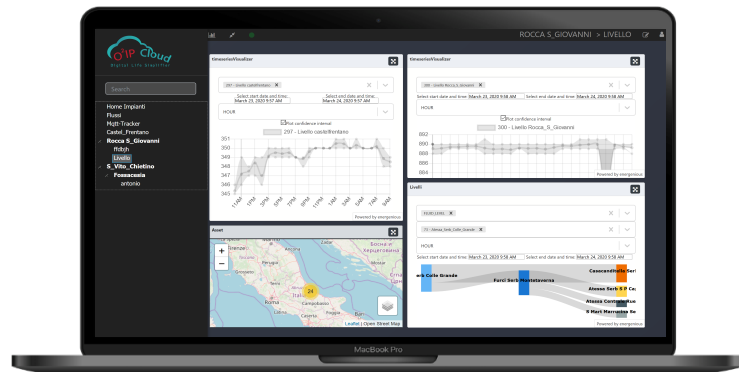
O²IP Cloud
Digital Life Simplified

Search

Home Impianti
Flussi
Mqtt-Tracker
Castel_Frentano
Rocca S_Giovanni
ffcfch
Livello
S_Vito_Chietino
Fossacesia
antonio

ROCCA S_GIOVANNI > LIVELLO

timeseriesVisualizer
297 - Livello castelfrentano
Select start date and time: March 23, 2020 9:57 AM
Select end date and time: March 24, 2020 9:57 AM
HOUR
Plot confidence interval
297 - Livello castelfrentano
351
350
349
348
347
346
345
Powered by energenious

timeseriesVisualizer
300 - Livello Rocca_S_Giovanni
Select start date and time: March 23, 2020 9:58 AM
Select end date and time: March 24, 2020 9:58 AM
HOUR
Plot confidence interval
300 - Livello Rocca_S_Giovanni
892
890
888
886
884
Powered by energenious

Asset
+
−
24
Leaflet | Open Street Map

Livelli
Select start date and time: March 23, 2020 9:58 AM
Select end date and time: March 24, 2020 9:58 AM
HOUR
erb Colle Grande
Furci Serb Montalvarone
Casacanditella Serb
Atessa Serb S P Co
Atessa Contrada Rue
S Mart Marrucina Ser
Powered by energenious

MacBook Pro